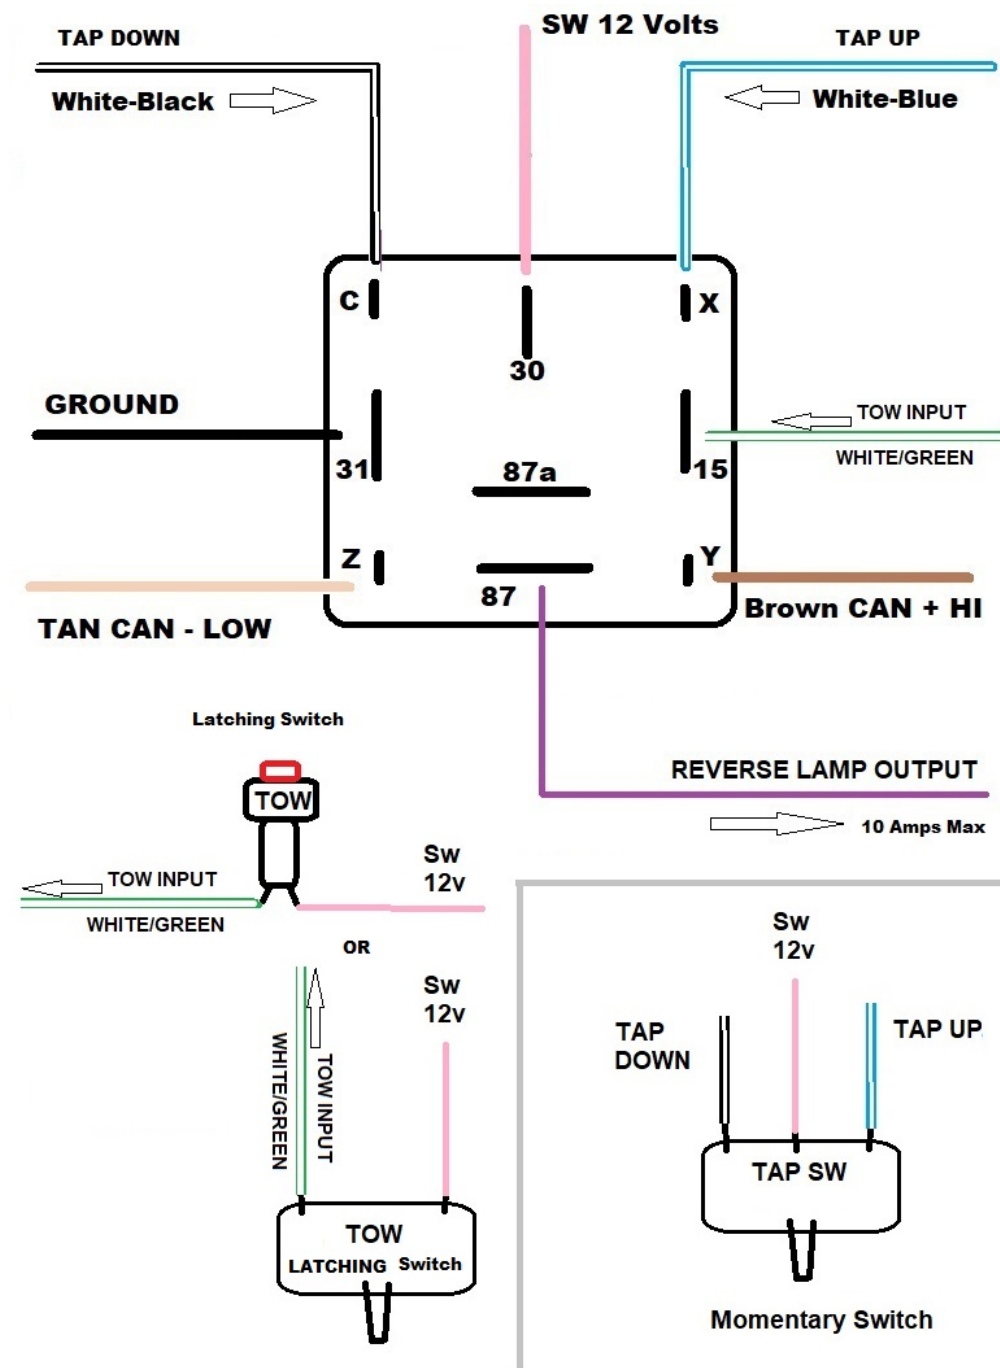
TAP DOWN

White-Black

SW 12 Volts

TAP UP

White-Blue

C

30

X

GROUND

TOW INPUT

WHITE/GREEN

31

87a

15

Z

Y

87

TAN CAN - LOW

Brown CAN + HI

Latching Switch

REVERSE LAMP OUTPUT

10 Amps Max

TOW

TOW INPUT

WHITE/GREEN

Sw 12v

OR

Sw 12v

WHITE/GREEN

TOW INPUT

TOW LATCHING Switch

Sw 12v

TAP DOWN

TAP UP

TAP SW

Momentary Switch